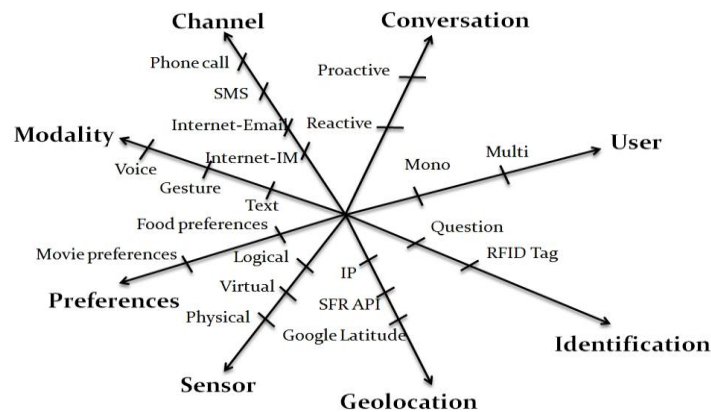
Channel

Conversation

Phone call

Proactive

SMS

Reactive

Internet-Email

Modality

Internet-IM

Mono

Multi

User

Voice

Gesture

Text

Food preferences

Question

Movie preferences

Logical

RFID Tag

IP

Virtual

SFR API

Preferences

Physical

Google Latitude

Identification

Sensor

Geolocation